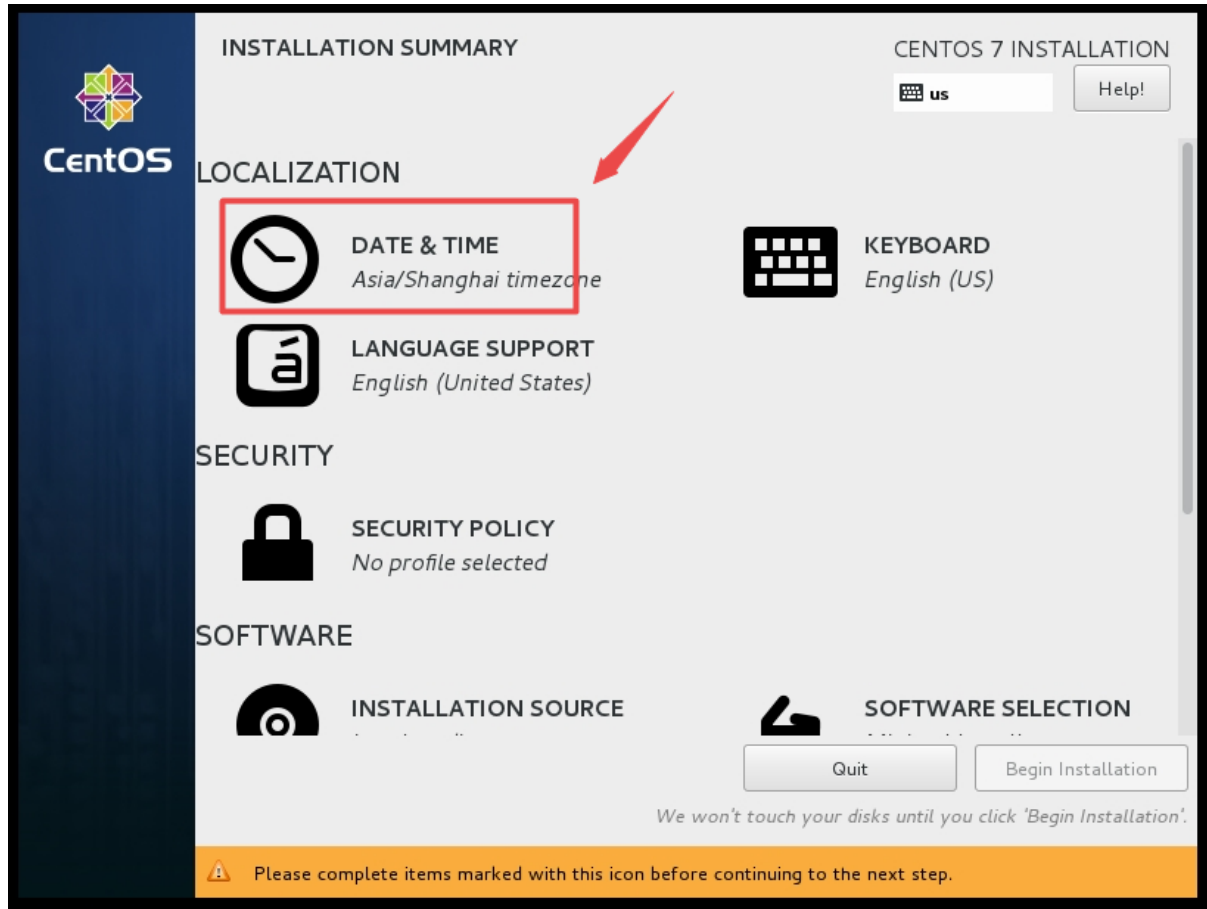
CentOS

INSTALLATION SUMMARY

CENTOS 7 INSTALLATION

us

Help!

LOCALIZATION

DATE & TIME
Asia/Shanghai timezone

KEYBOARD
English (US)

á

LANGUAGE SUPPORT
English (United States)

SECURITY

SECURITY POLICY
No profile selected

SOFTWARE

INSTALLATION SOURCE
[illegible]

SOFTWARE SELECTION
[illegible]

Quit

Begin Installation

We won't touch your disks until you click 'Begin Installation'.

Please complete items marked with this icon before continuing to the next step.